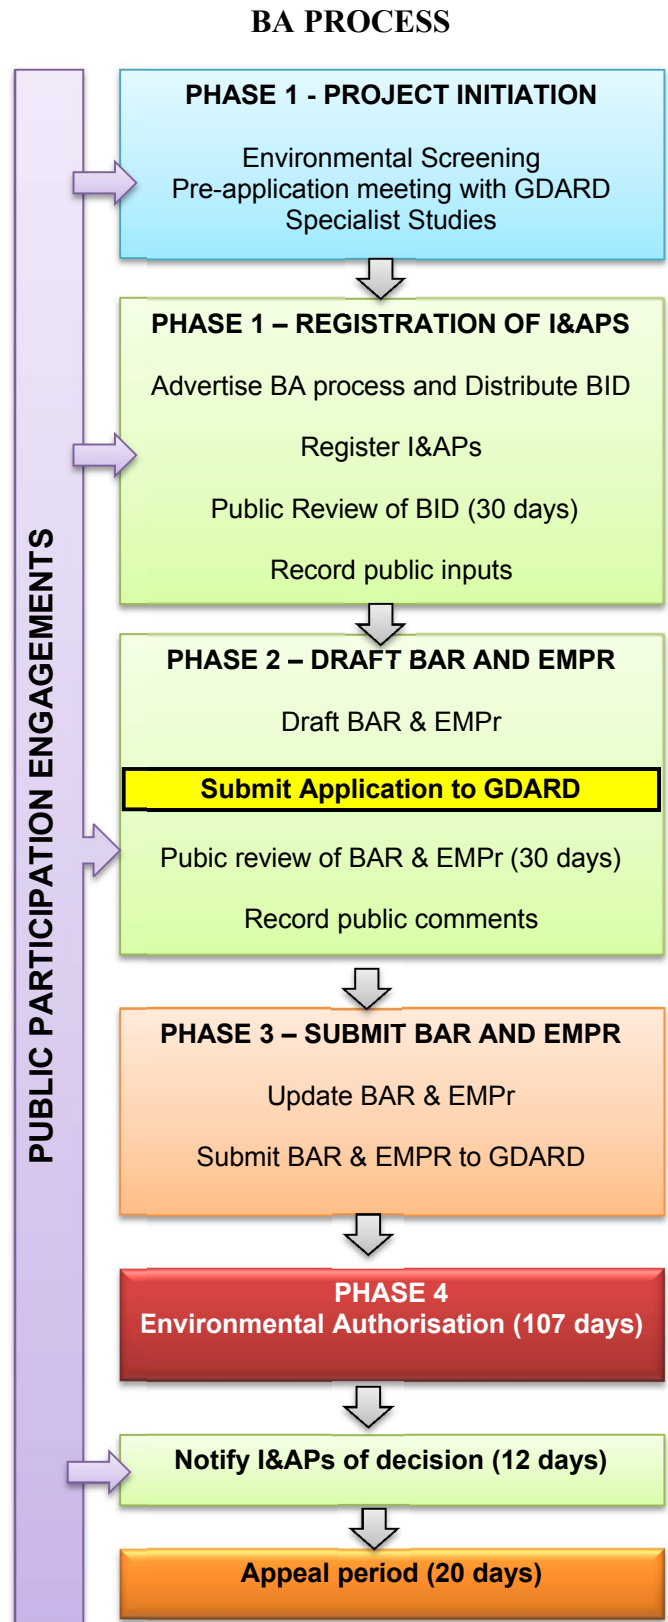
BA PROCESS

PUBLIC PARTICIPATION ENGAGEMENTS

PHASE 1 - PROJECT INITIATION

Environmental Screening
Pre-application meeting with GDARD
Specialist Studies

PHASE 1 – REGISTRATION OF I&APS

Advertise BA process and Distribute BID

Register I&APs

Public Review of BID (30 days)

Record public inputs

PHASE 2 – DRAFT BAR AND EMPR

Draft BAR & EMPr

Submit Application to GDARD

Pubic review of BAR & EMPr (30 days)

Record public comments

PHASE 3 – SUBMIT BAR AND EMPR

Update BAR & EMPr

Submit BAR & EMPR to GDARD

PHASE 4
Environmental Authorisation (107 days)

Notify I&APs of decision (12 days)

Appeal period (20 days)